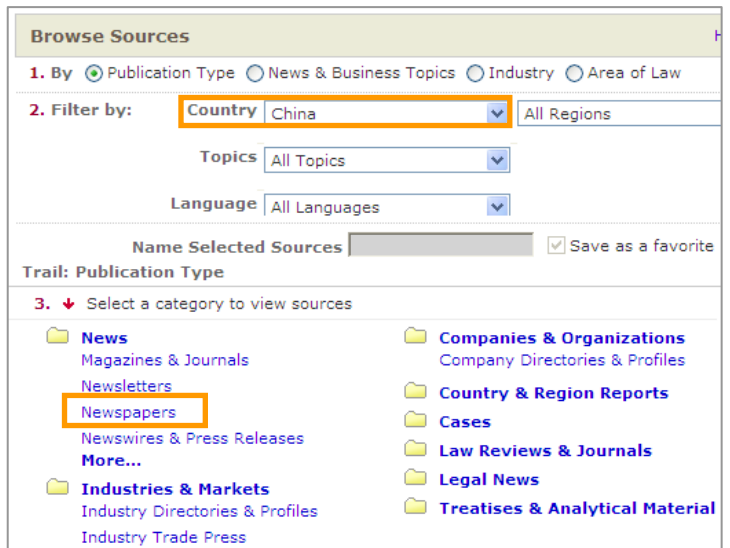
Browse Sources

H

1. By Publication Type News & Business Topics Industry Area of Law

2. Filter by: Country China All Regions

Topics All Topics

Language All Languages

Name Selected Sources Save as a favorite

Trail: Publication Type

3. Select a category to view sources

News
Magazines & Journals
Newsletters
Newspapers
Newswires & Press Releases
More...

Industries & Markets
Industry Directories & Profiles
Industry Trade Press

Companies & Organizations
Company Directories & Profiles

Country & Region Reports

Cases

Law Reviews & Journals

Legal News

Treatises & Analytical Material